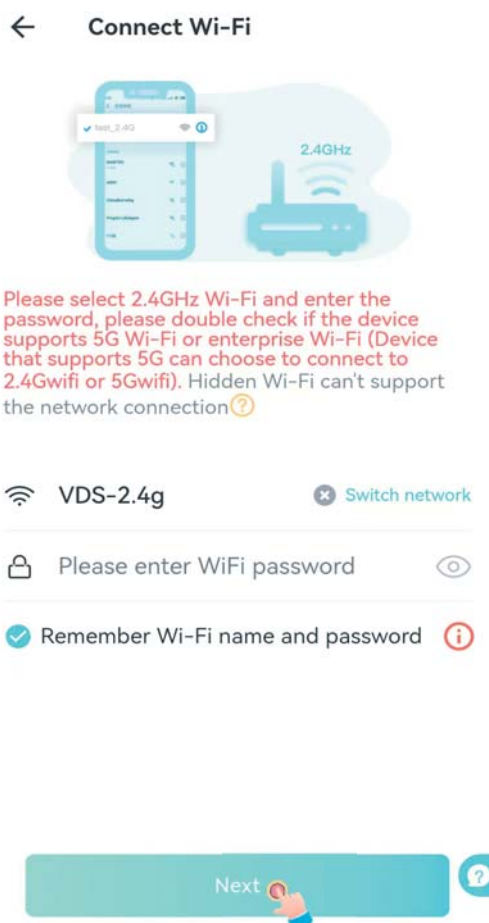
Connect Wi-Fi

test_2.4G

2.4GHz

Please select 2.4GHz Wi-Fi and enter the password, please double check if the device supports 5G Wi-Fi or enterprise Wi-Fi (Device that supports 5G can choose to connect to 2.4Gwifi or 5Gwifi). Hidden Wi-Fi can't support the network connection

VDS-2.4g

Switch network

Please enter WiFi password

Remember Wi-Fi name and password

Next